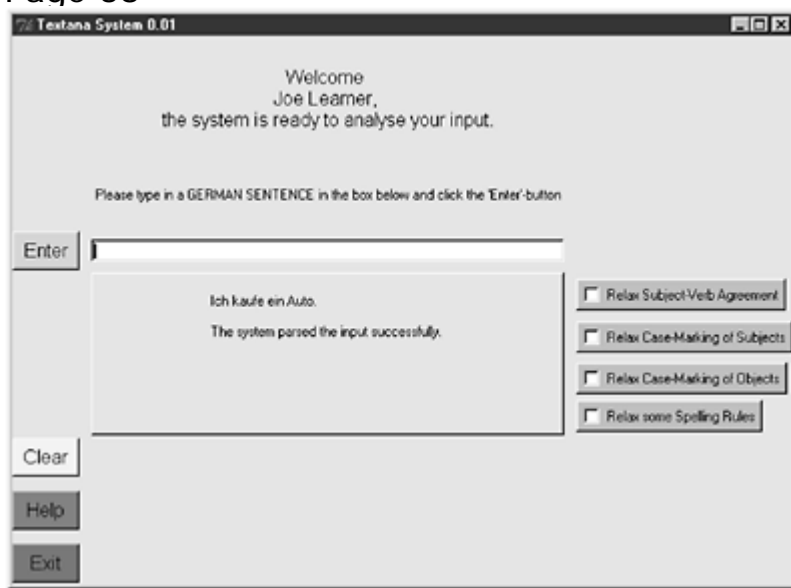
Page 38

Textana System 0.01

Welcome
Joe Learner,
the system is ready to analyse your input.

Please type in a GERMAN SENTENCE in the box below and click the 'Enter'-button

Enter

Ich kaufe ein Auto.

The system parsed the input successfully.

Relax Subject-Verb Agreement

Relax Case-Marking of Subjects

Relax Case-Marking of Objects

Relax some Spelling Rules

Clear

Help

Exit